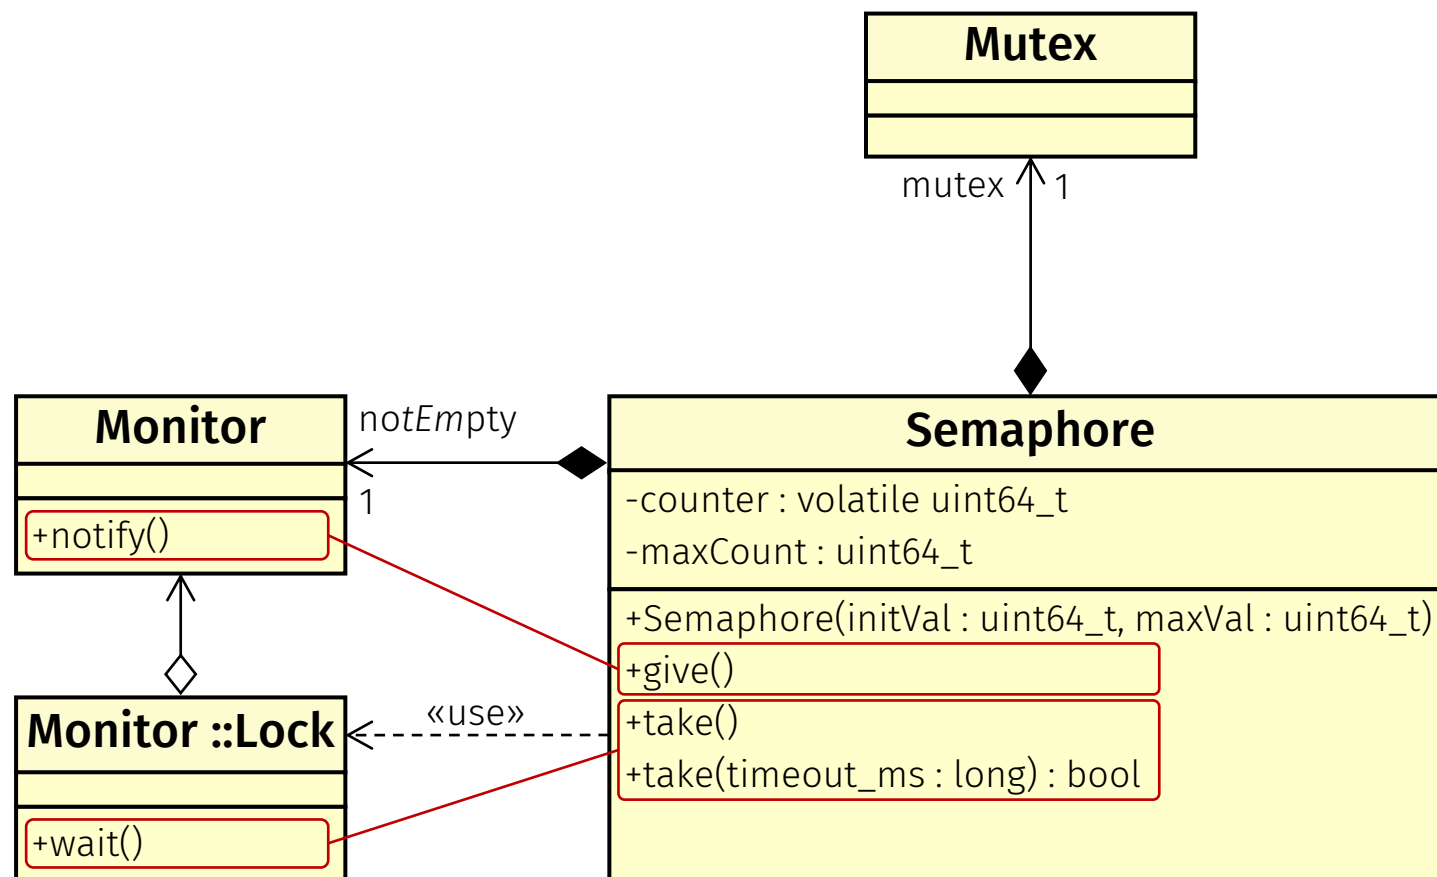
Mutex

mutex 1

Monitor

notEmpty

1

+notify()

Semaphore

-counter : volatile uint64_t
-maxCount : uint64_t

+Semaphore(initVal : uint64_t, maxVal : uint64_t)
+give()
+take()
+take(timeout_ms : long) : bool

«use»

Monitor ::Lock

+wait()